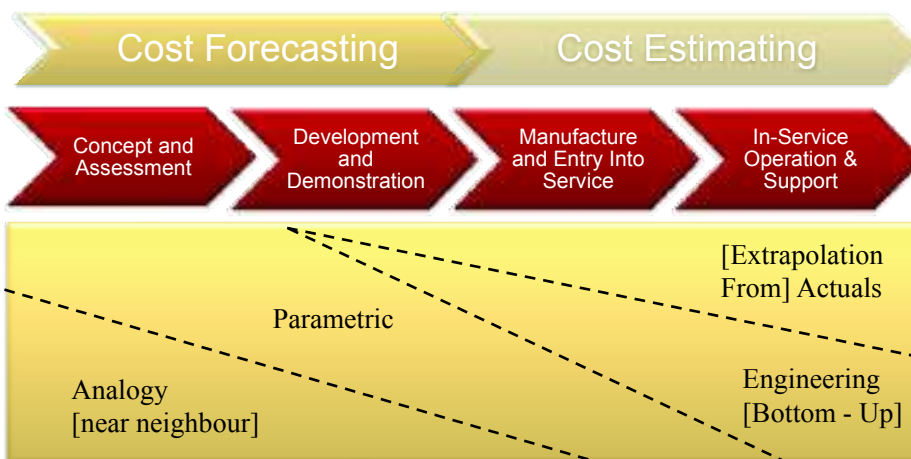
Cost Forecasting

Cost Estimating

Concept and Assessment

Development and Demonstration

Manufacture and Entry Into Service

In-Service Operation & Support

[Extrapolation From] Actuals

Parametric

Engineering [Bottom - Up]

Analogy [near neighbour]